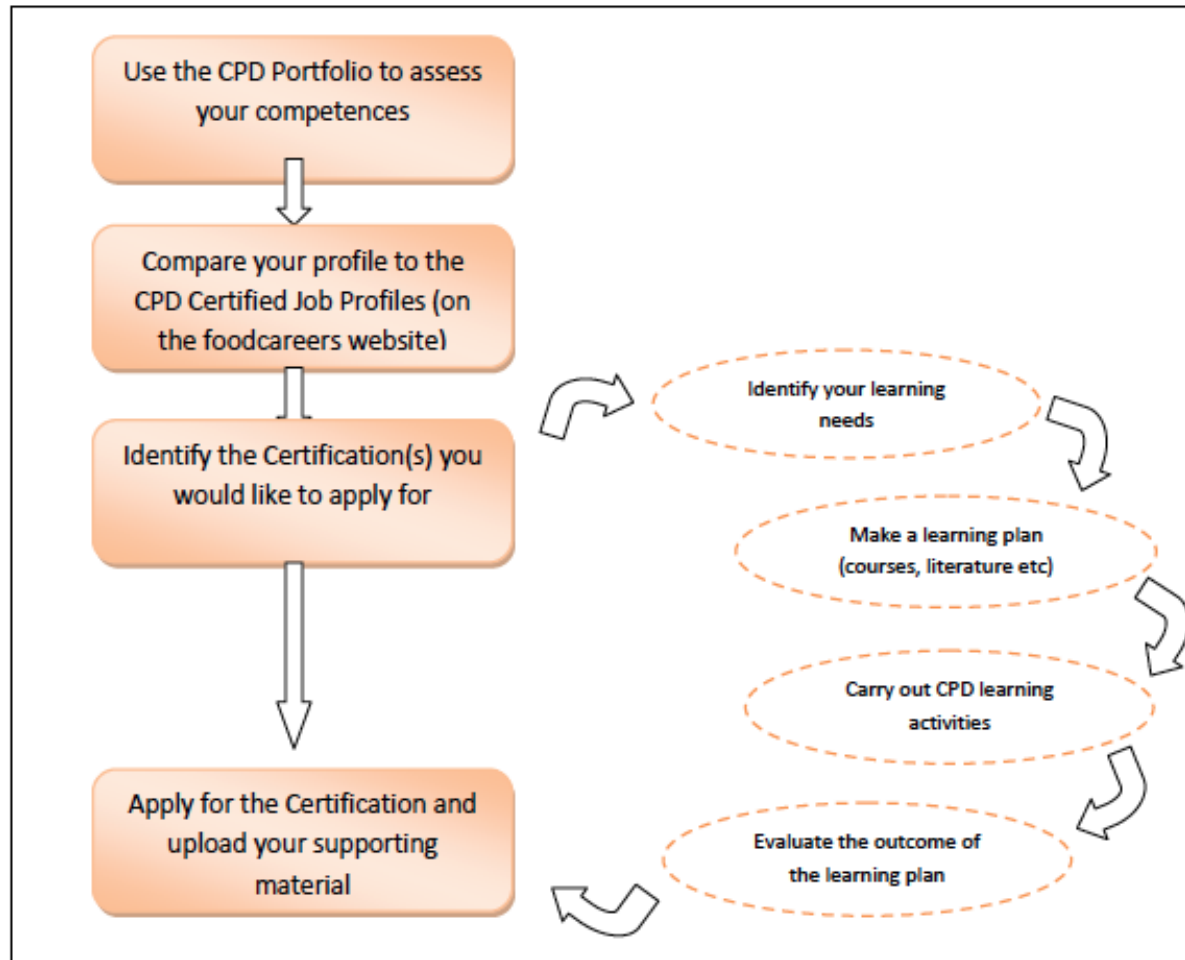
Use the CPD Portfolio to assess your competences

Compare your profile to the CPD Certified Job Profiles (on the foodcareers website)

Identify the Certification(s) you would like to apply for

Identify your learning needs

Make a learning plan (courses, literature etc)

Carry out CPD learning activities

Evaluate the outcome of the learning plan

Apply for the Certification and upload your supporting material